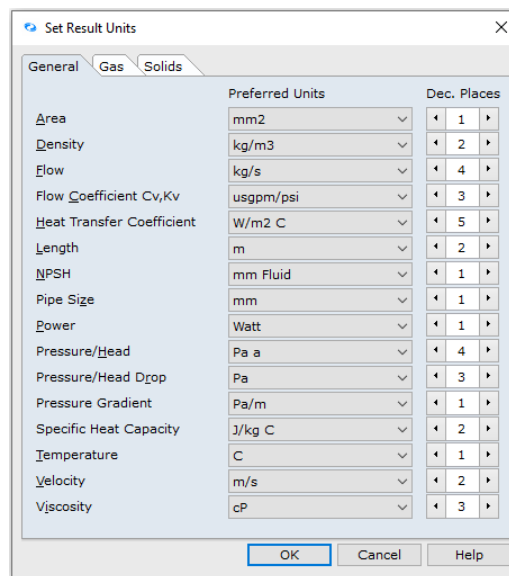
Set Result Units

General | Gas | Solids

| | Preferred Units | Dec. Places |
|---|---|---|
| Area | mm2 | 1 |
| Density | kg/m3 | 2 |
| Flow | kg/s | 4 |
| Flow Coefficient Cv,Kv | usgpm/psi | 3 |
| Heat Transfer Coefficient | W/m2 C | 5 |
| Length | m | 2 |
| NPSH | mm Fluid | 1 |
| Pipe Size | mm | 1 |
| Power | Watt | 1 |
| Pressure/Head | Pa a | 4 |
| Pressure/Head Drop | Pa | 3 |
| Pressure Gradient | Pa/m | 1 |
| Specific Heat Capacity | J/kg C | 2 |
| Temperature | C | 1 |
| Velocity | m/s | 2 |
| Viscosity | cP | 3 |

OK | Cancel | Help